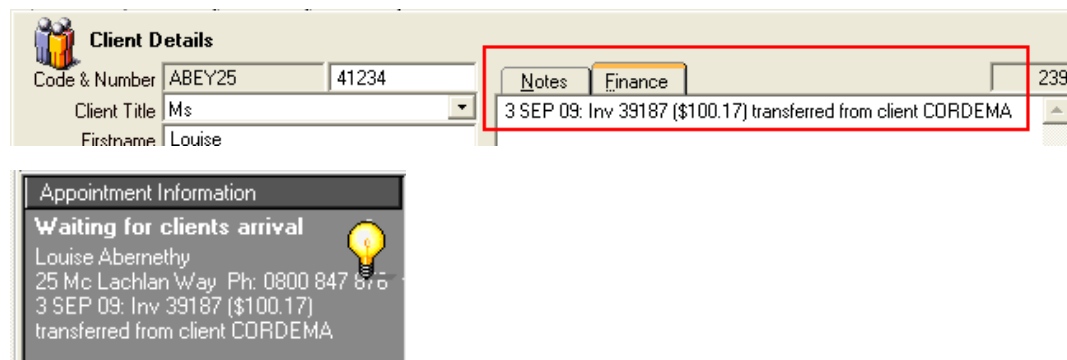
Client Details

Code & Number ABEY25 41234

Client Title Ms

Firstname Louise

Notes Finance

239

3 SEP 09: Inv 39187 ($100.17) transferred from client CORDEMA

Appointment Information

Waiting for clients arrival

Louise Abernethy
25 Mc Lachlan Way Ph: 0800 847 876
3 SEP 09: Inv 39187 ($100.17)
transferred from client CORDEMA